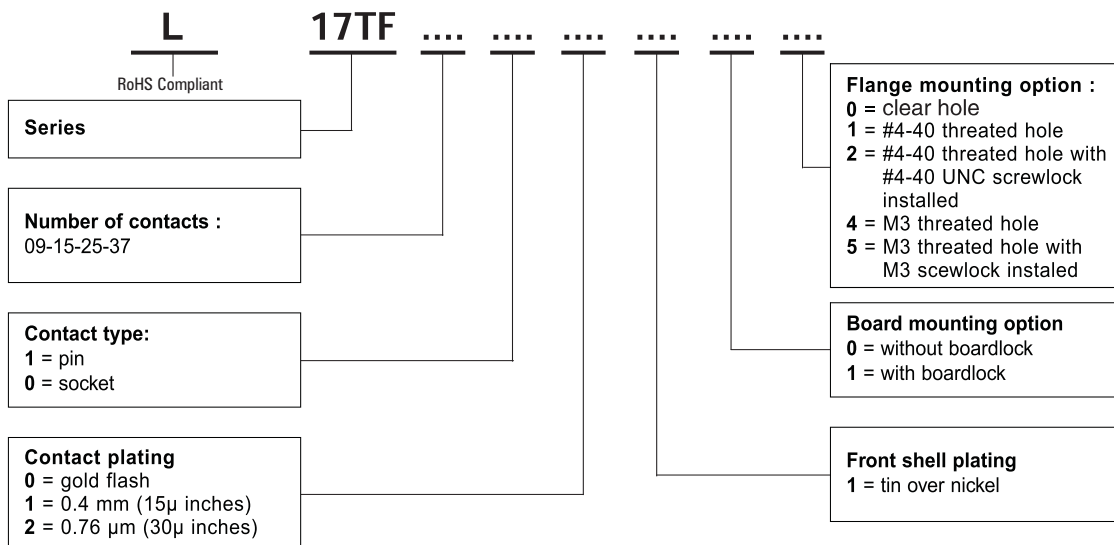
L 17TF .... .... .... .... .... ....

RoHS Compliant

Series

Number of contacts :
09-15-25-37

Contact type:
1 = pin
0 = socket

Contact plating
0 = gold flash
1 = 0.4 mm (15µ inches)
2 = 0.76 µm (30µ inches)

Flange mounting option :
0 = clear hole
1 = #4-40 threated hole
2 = #4-40 threated hole with #4-40 UNC screwlock installed
4 = M3 threated hole
5 = M3 threated hole with M3 scewlock instaled

Board mounting option
0 = without boardlock
1 = with boardlock

Front shell plating
1 = tin over nickel